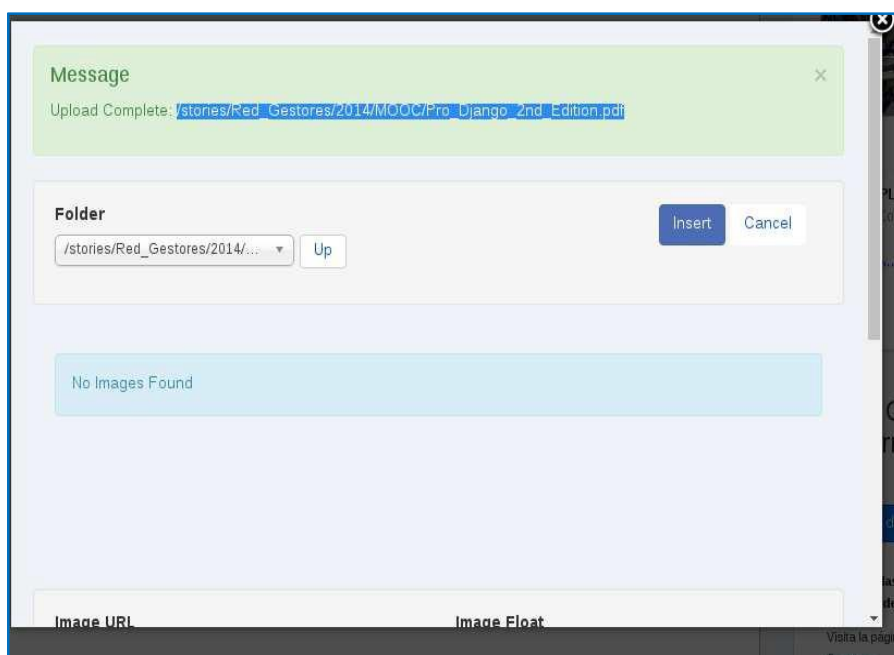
Message

×

Upload Complete: /stories/Red_Gestores/2014/MOOC/Pro_Django_2nd_Edition.pdf

Folder

/stories/Red_Gestores/2014/...

Up

Insert

Cancel

No Images Found

Image URL

Image Float

Visita la pág